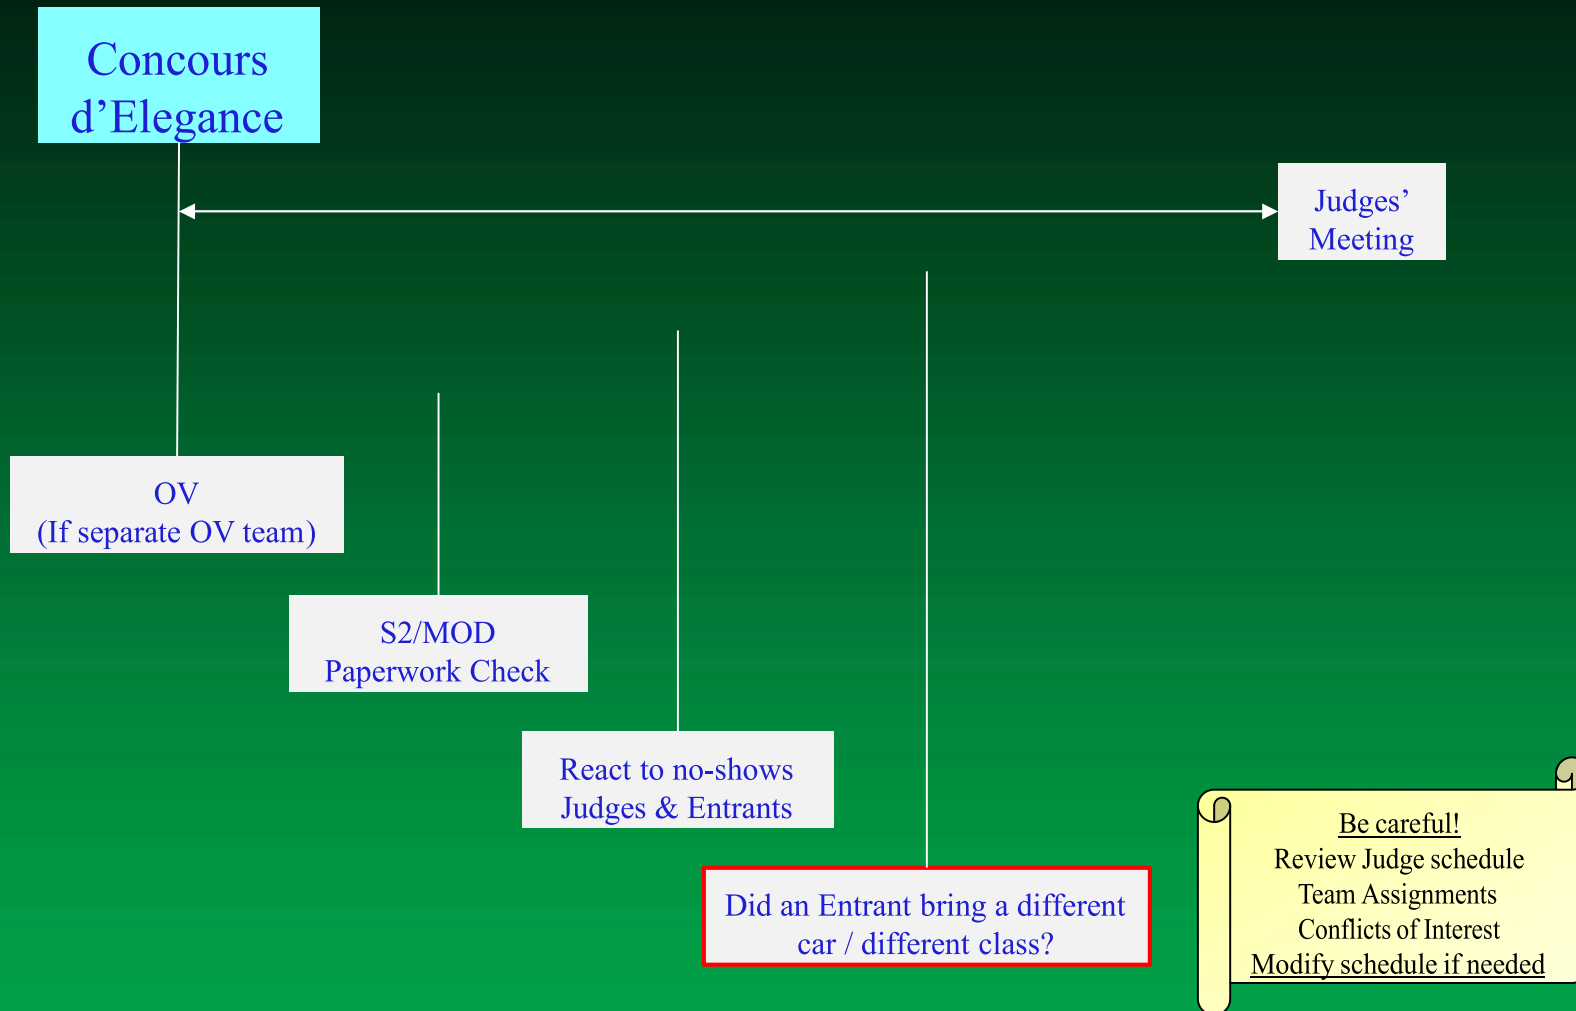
Concours d’Elegance

Judges’ Meeting

OV
(If separate OV team)

S2/MOD
Paperwork Check

React to no-shows
Judges & Entrants

Did an Entrant bring a different car / different class?

Be careful!
Review Judge schedule
Team Assignments
Conflicts of Interest
Modify schedule if needed